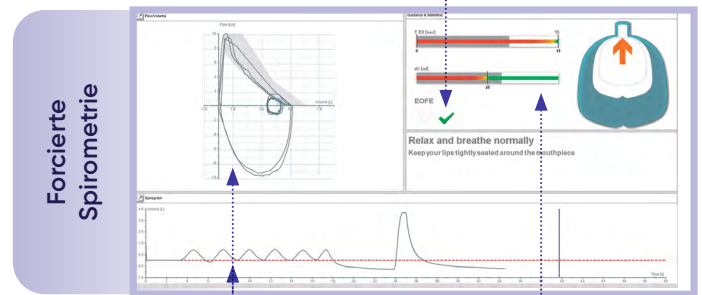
Forcierte Spirometrie

Flow/Volume

Flow [L/s]

Volume [L]

Guidance & Statistics

T EX [sec]

0

15

dV [ml]

25

EOFE

Relax and breathe normally

Keep your lips tightly sealed around the mouthpiece

Spirogram

Time [s]